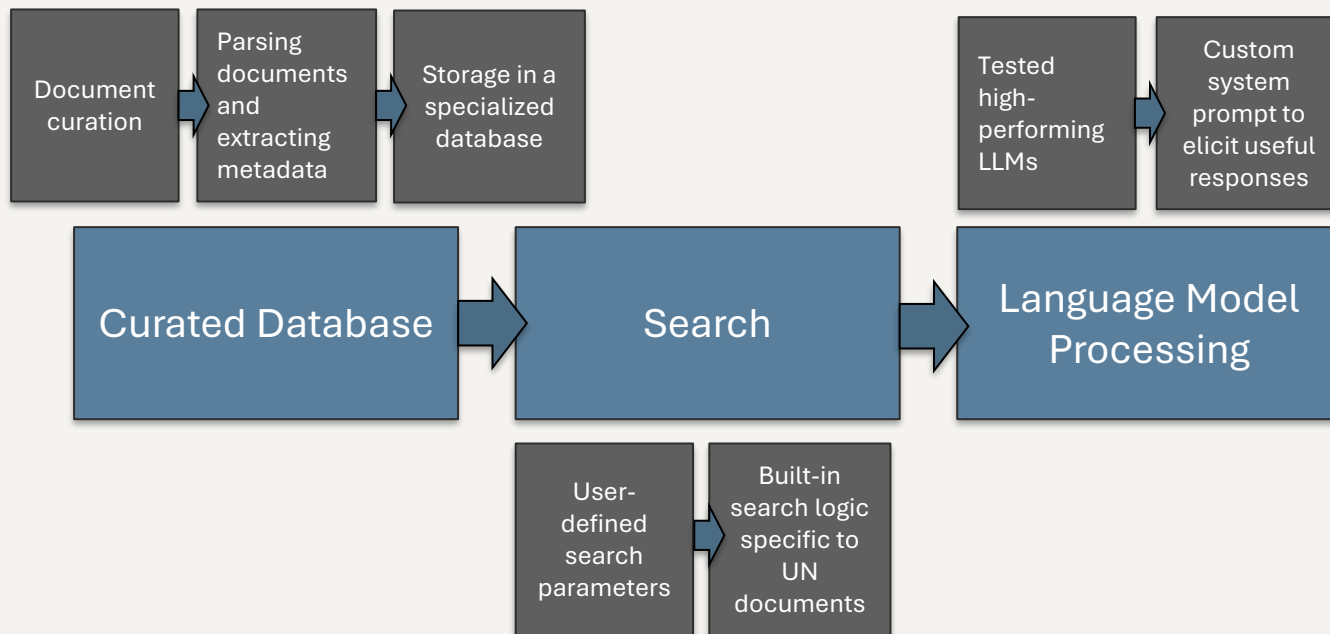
Document curation

Parsing documents and extracting metadata

Storage in a specialized database

Tested high-performing LLMs

Custom system prompt to elicit useful responses

Curated Database

Search

Language Model Processing

User-defined search parameters

Built-in search logic specific to UN documents